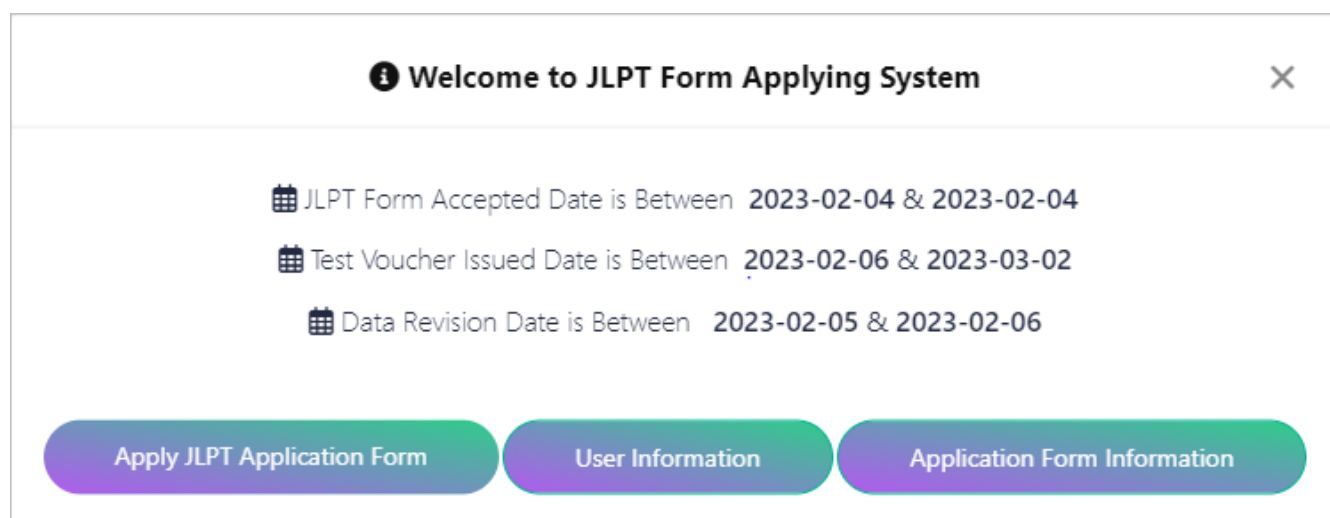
Welcome to JLPT Form Applying System

×

JLPT Form Accepted Date is Between 2023-02-04 & 2023-02-04

Test Voucher Issued Date is Between 2023-02-06 & 2023-03-02

Data Revision Date is Between 2023-02-05 & 2023-02-06

Apply JLPT Application Form

User Information

Application Form Information